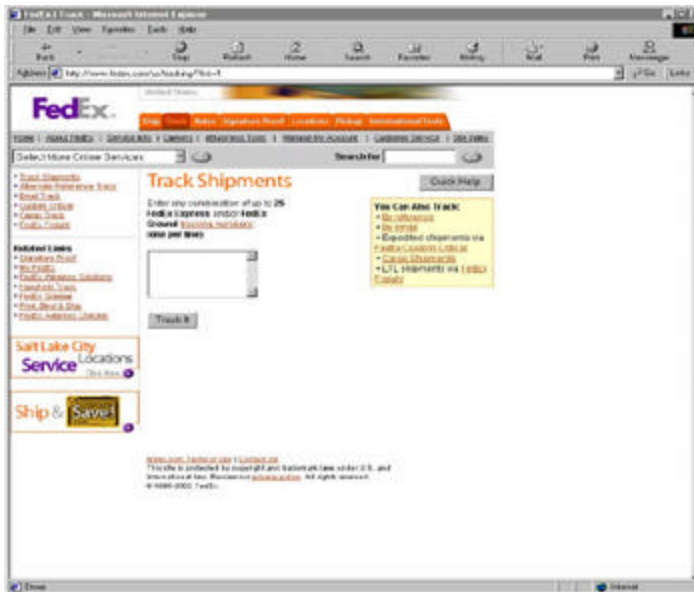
FedEx Track - Microsoft Internet Explorer

File Edit View Favorites Tools Help

Back Stop Refresh Home Search Favorites History Mail Print Messenger

Address http://www.fedex.com/us/tracking/?link=1 Go Links

FedEx.

United States

Ship Track Rates Signature Proof Locations Pickup International Tools

Home | About FedEx | Service Info | Careers | eBusiness Tools | Manage My Account | Customer Service | Site Index

Select More Online Services

Search for

• Track Shipments
• Alternate Reference Track
• Email Track
• Custom Critical
• Cargo Track
• FedEx Freight

Related Links
• Signature Proof
• My FedEx
• FedEx Wireless Solutions
• Handheld Track
• FedEx Sidebar
• Print, Mail & Ship
• FedEx Address Checker

Salt Lake City Service Locations Click Here

Ship & Save!

Track Shipments

Quick Help

Enter any combination of up to 25 FedEx Express and/or FedEx Ground tracking numbers one per line.

You Can Also Track:
• By reference
• By email
• Expedited shipments via FedEx Custom Critical
• Cargo Shipments
• LTL shipments via FedEx Freight

Track It

Global Home | Terms of use | Contact Us
This site is protected by copyright and trademark laws under U.S. and International law. Review our privacy policy. All rights reserved.
© 1995-2002 FedEx

Done Internet